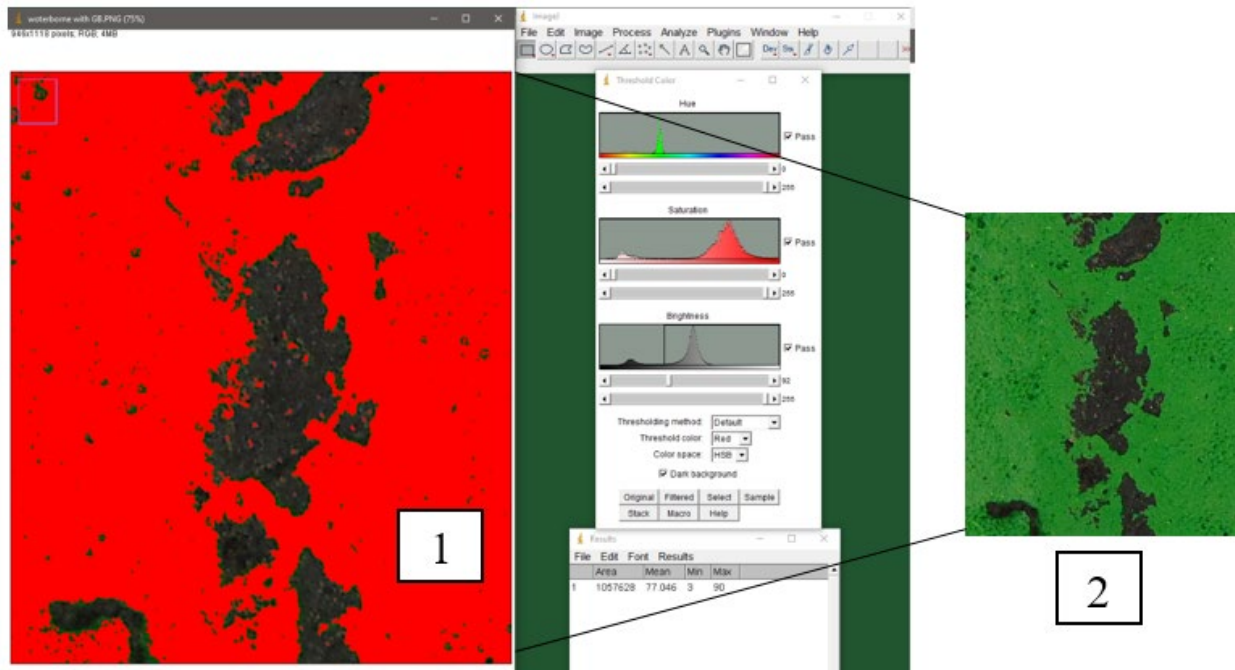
waterborne with GB.PNG (75%)
946x1118 pixels; RGB; 4MB

ImageJ
File Edit Image Process Analyze Plugins Window Help
Dev

Threshold Color
Hue
Pass
0
255
Saturation
Pass
0
255
Brightness
Pass
92
255
Thresholding method: Default
Threshold color: Red
Color space: HSB
Dark background
Original Filtered Select Sample
Stack Macro Help

Results
File Edit Font Results

| | Area | Mean | Min | Max |
|---|---|---|---|---|
| 1 | 1057628 | 77.046 | 3 | 90 |

1

2